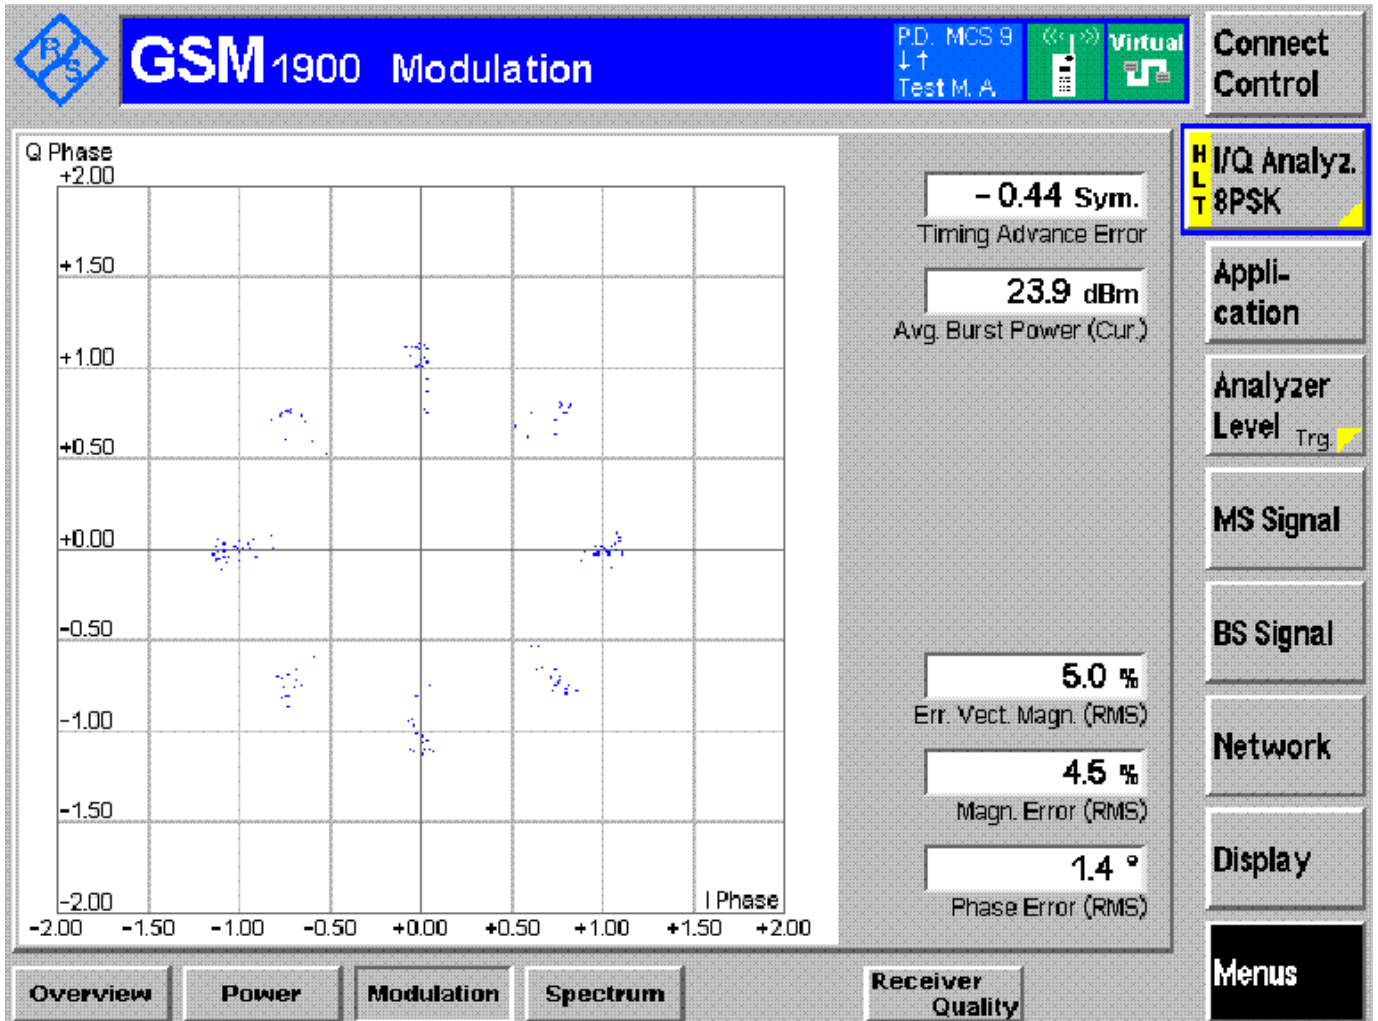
GSM 1900 Modulation

P.D. MCS 9
↓↑
Test M. A

Virtual

Connect Control

H L T I/Q Analyz. 8PSK

Appli-cation

Analyzer Level Trg.

MS Signal

BS Signal

Network

Display

Menus

Q Phase
+2.00
+1.50
+1.00
+0.50
+0.00
-0.50
-1.00
-1.50
-2.00
I Phase
-2.00 -1.50 -1.00 -0.50 +0.00 +0.50 +1.00 +1.50 +2.00

– 0.44 Sym.
Timing Advance Error

23.9 dBm
Avg. Burst Power (Cur.)

5.0 %
Err. Vect. Magn. (RMS)

4.5 %
Magn. Error (RMS)

1.4 °
Phase Error (RMS)

Overview
Power
Modulation
Spectrum
Receiver Quality